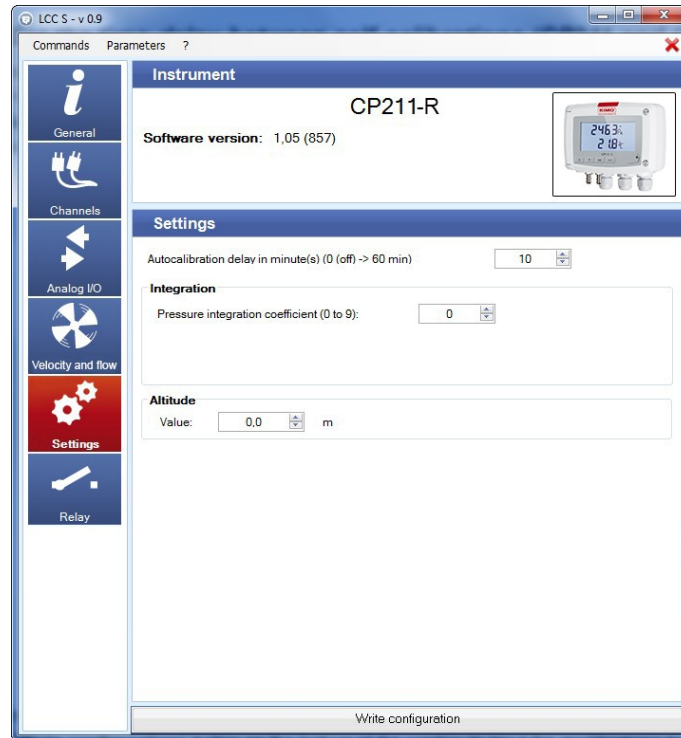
LCC S - v 0.9

Commands Parameters ?

General

Channels

Analog I/O

Velocity and flow

Settings

Relay

Instrument

CP211-R

Software version: 1,05 (857)

KIMO

246.3 %

21.8 °C

Settings

Autocalibration delay in minute(s) (0 (off) -> 60 min) 10

Integration

Pressure integration coefficient (0 to 9): 0

Altitude

Value: 0,0 m

Write configuration